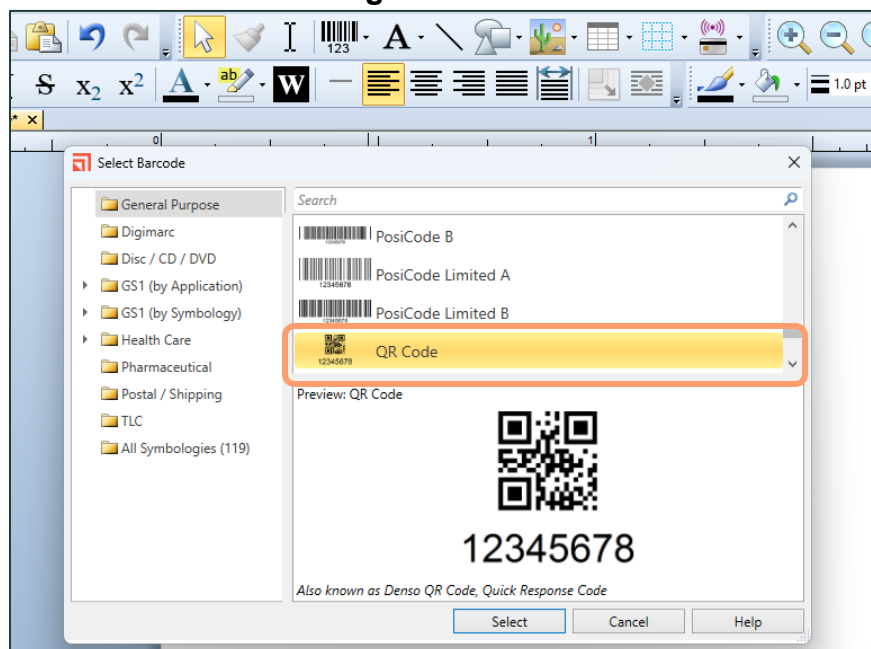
123
A
S $x_2$ $x^2$ A ab W
1.0 pt
* ×
0
1
Select Barcode
×
General Purpose
Digimarc
Disc / CD / DVD
GS1 (by Application)
GS1 (by Symbology)
Health Care
Pharmaceutical
Postal / Shipping
TLC
All Symbologies (119)
Search
PosiCode B
12345678
PosiCode Limited A
12345678
PosiCode Limited B
12345678
QR Code
Preview: QR Code
12345678
Also known as Denso QR Code, Quick Response Code
Select
Cancel
Help